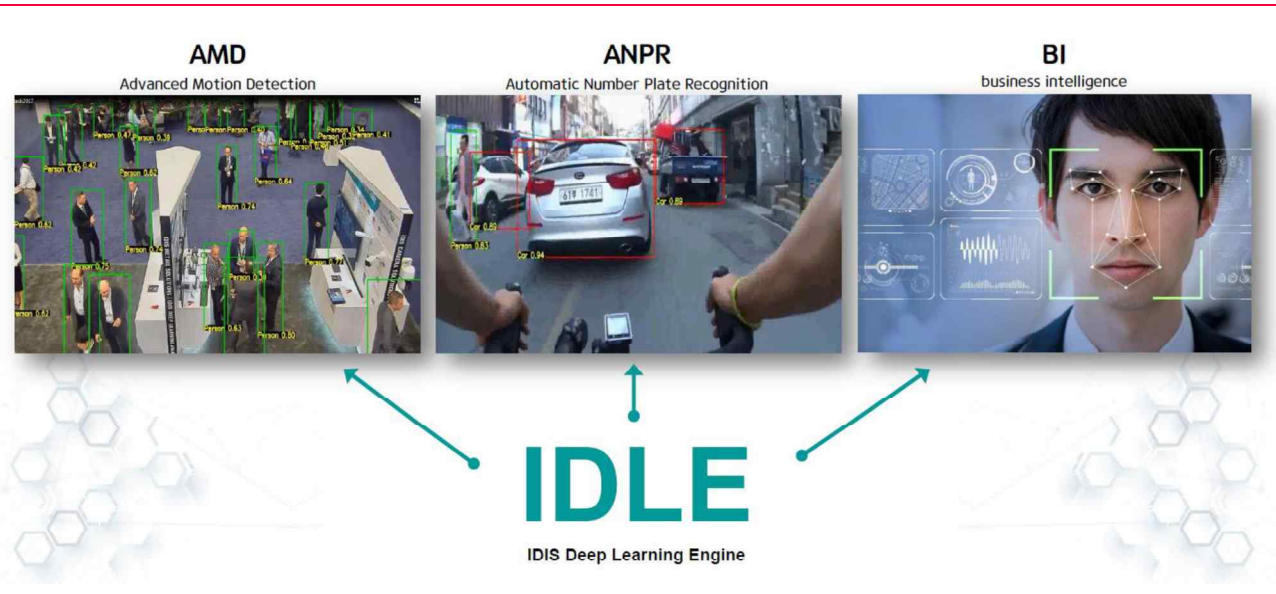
AMD
Advanced Motion Detection

ANPR
Automatic Number Plate Recognition

BI
business intelligence

Person 0.47 Person 0.39 Person Person 0.42 Person 0.62 Person 0.64 Person 0.74 Person 0.82 Person 0.75 Person 0.74 Person 0.62 Person 0.63 Person 0.80 Person 0.41

61루 1741
Car 0.94 Car 0.89 Person 0.83

IDLE
IDIS Deep Learning Engine